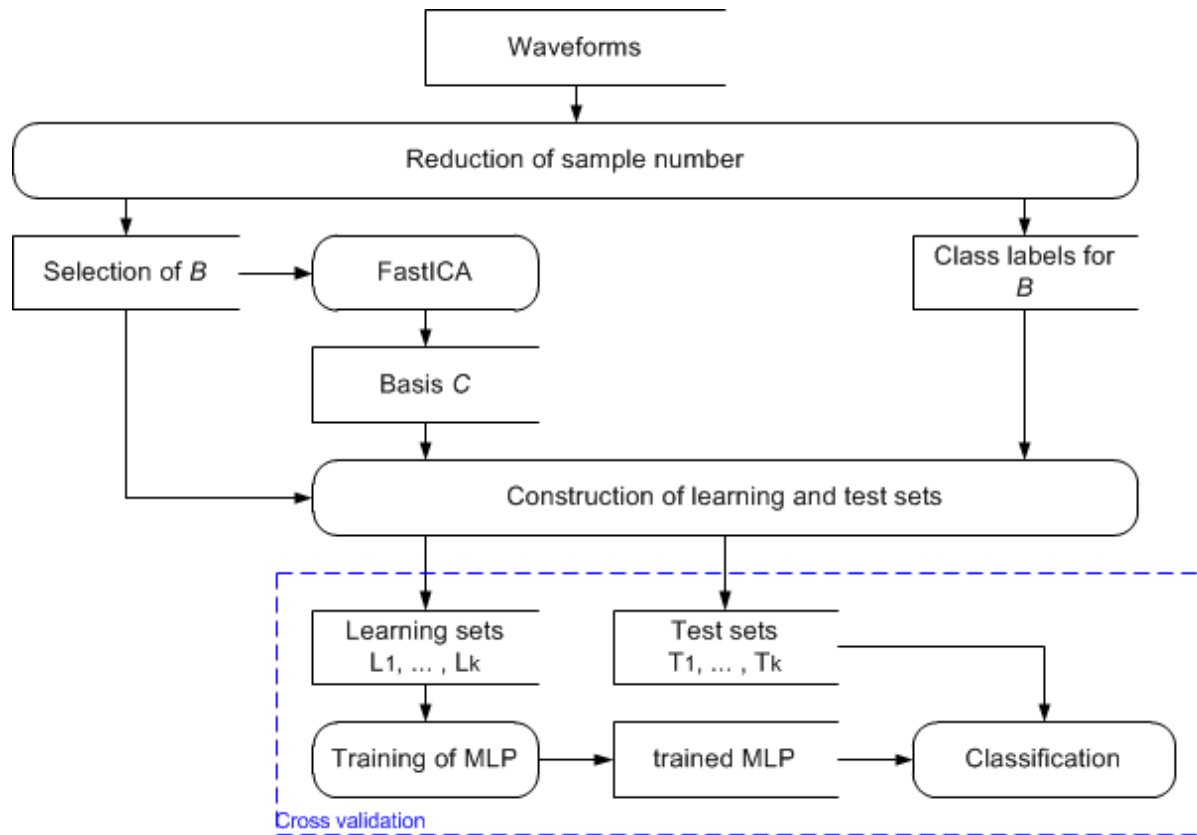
Waveforms

Reduction of sample number

Selection of $B$

FastICA

Class labels for $B$

Basis $C$

Construction of learning and test sets

Learning sets $L_1, \dots, L_k$

Test sets $T_1, \dots, T_k$

Training of MLP

trained MLP

Classification

Cross validation